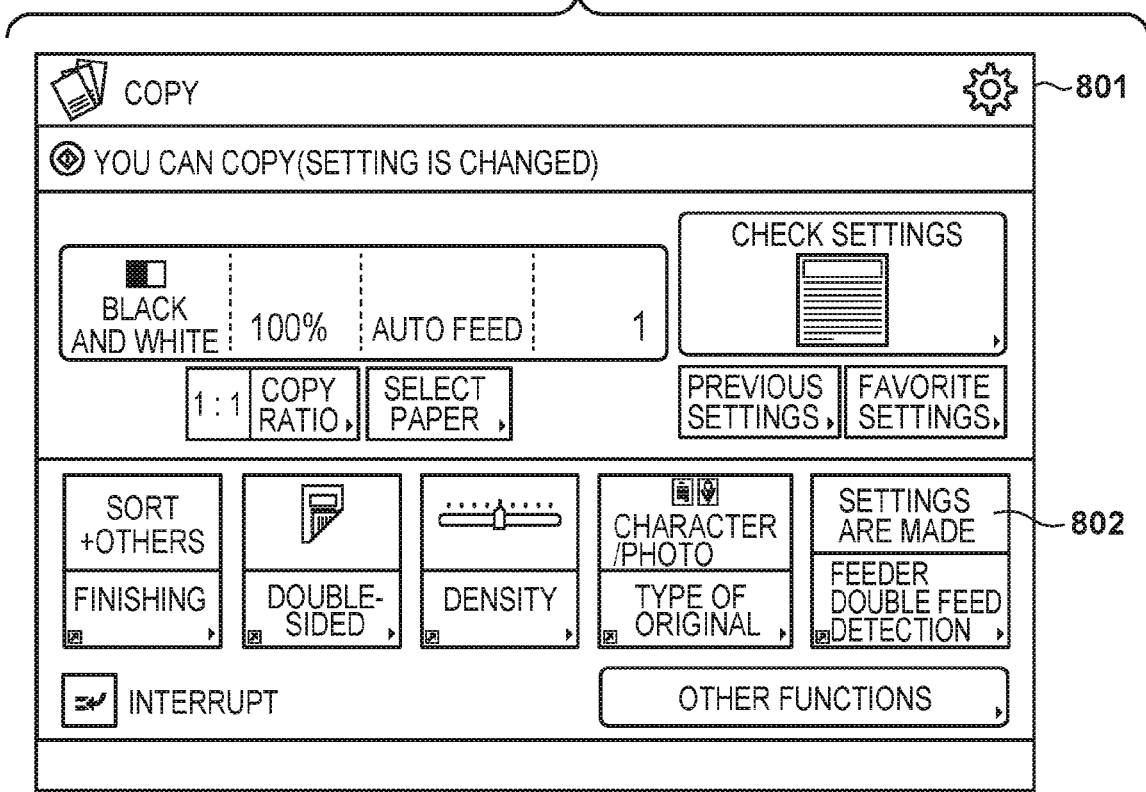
COPY

801

YOU CAN COPY(SETTING IS CHANGED)

BLACK AND WHITE

100%

AUTO FEED

1

CHECK SETTINGS

1 : 1

COPY RATIO

SELECT PAPER

PREVIOUS SETTINGS

FAVORITE SETTINGS

SORT +OTHERS

FINISHING

DOUBLE-SIDED

DENSITY

CHARACTER /PHOTO

TYPE OF ORIGINAL

SETTINGS ARE MADE

802

FEEDER DOUBLE FEED DETECTION

INTERRUPT

OTHER FUNCTIONS